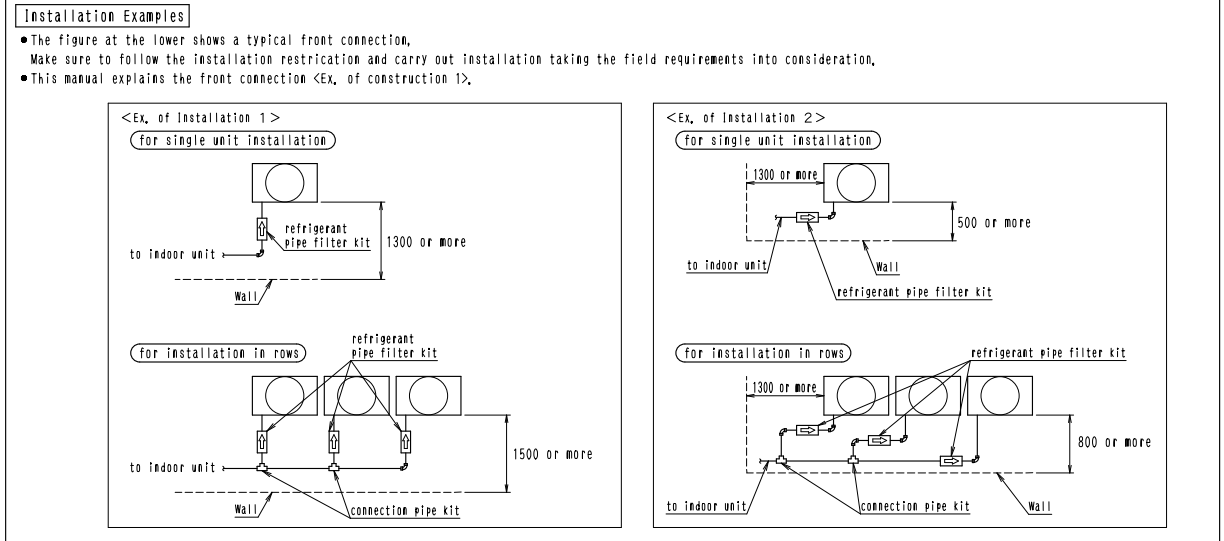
Installation Examples

● The figure at the lower shows a typical front connection.
Make sure to follow the installation restrication and carry out installation taking the field requirements into consideration.

● This manual explains the front connection <Ex. of construction 1>.

<Ex. of Installation 1>

for single unit installation

refrigerant pipe filter kit

1300 or more

to indoor unit

Wall

for installation in rows

refrigerant pipe filter kit

1500 or more

to indoor unit

Wall

connection pipe kit

<Ex. of Installation 2>

for single unit installation

1300 or more

500 or more

to indoor unit

Wall

refrigerant pipe filter kit

for installation in rows

refrigerant pipe filter kit

1300 or more

800 or more

to indoor unit

connection pipe kit

Wall